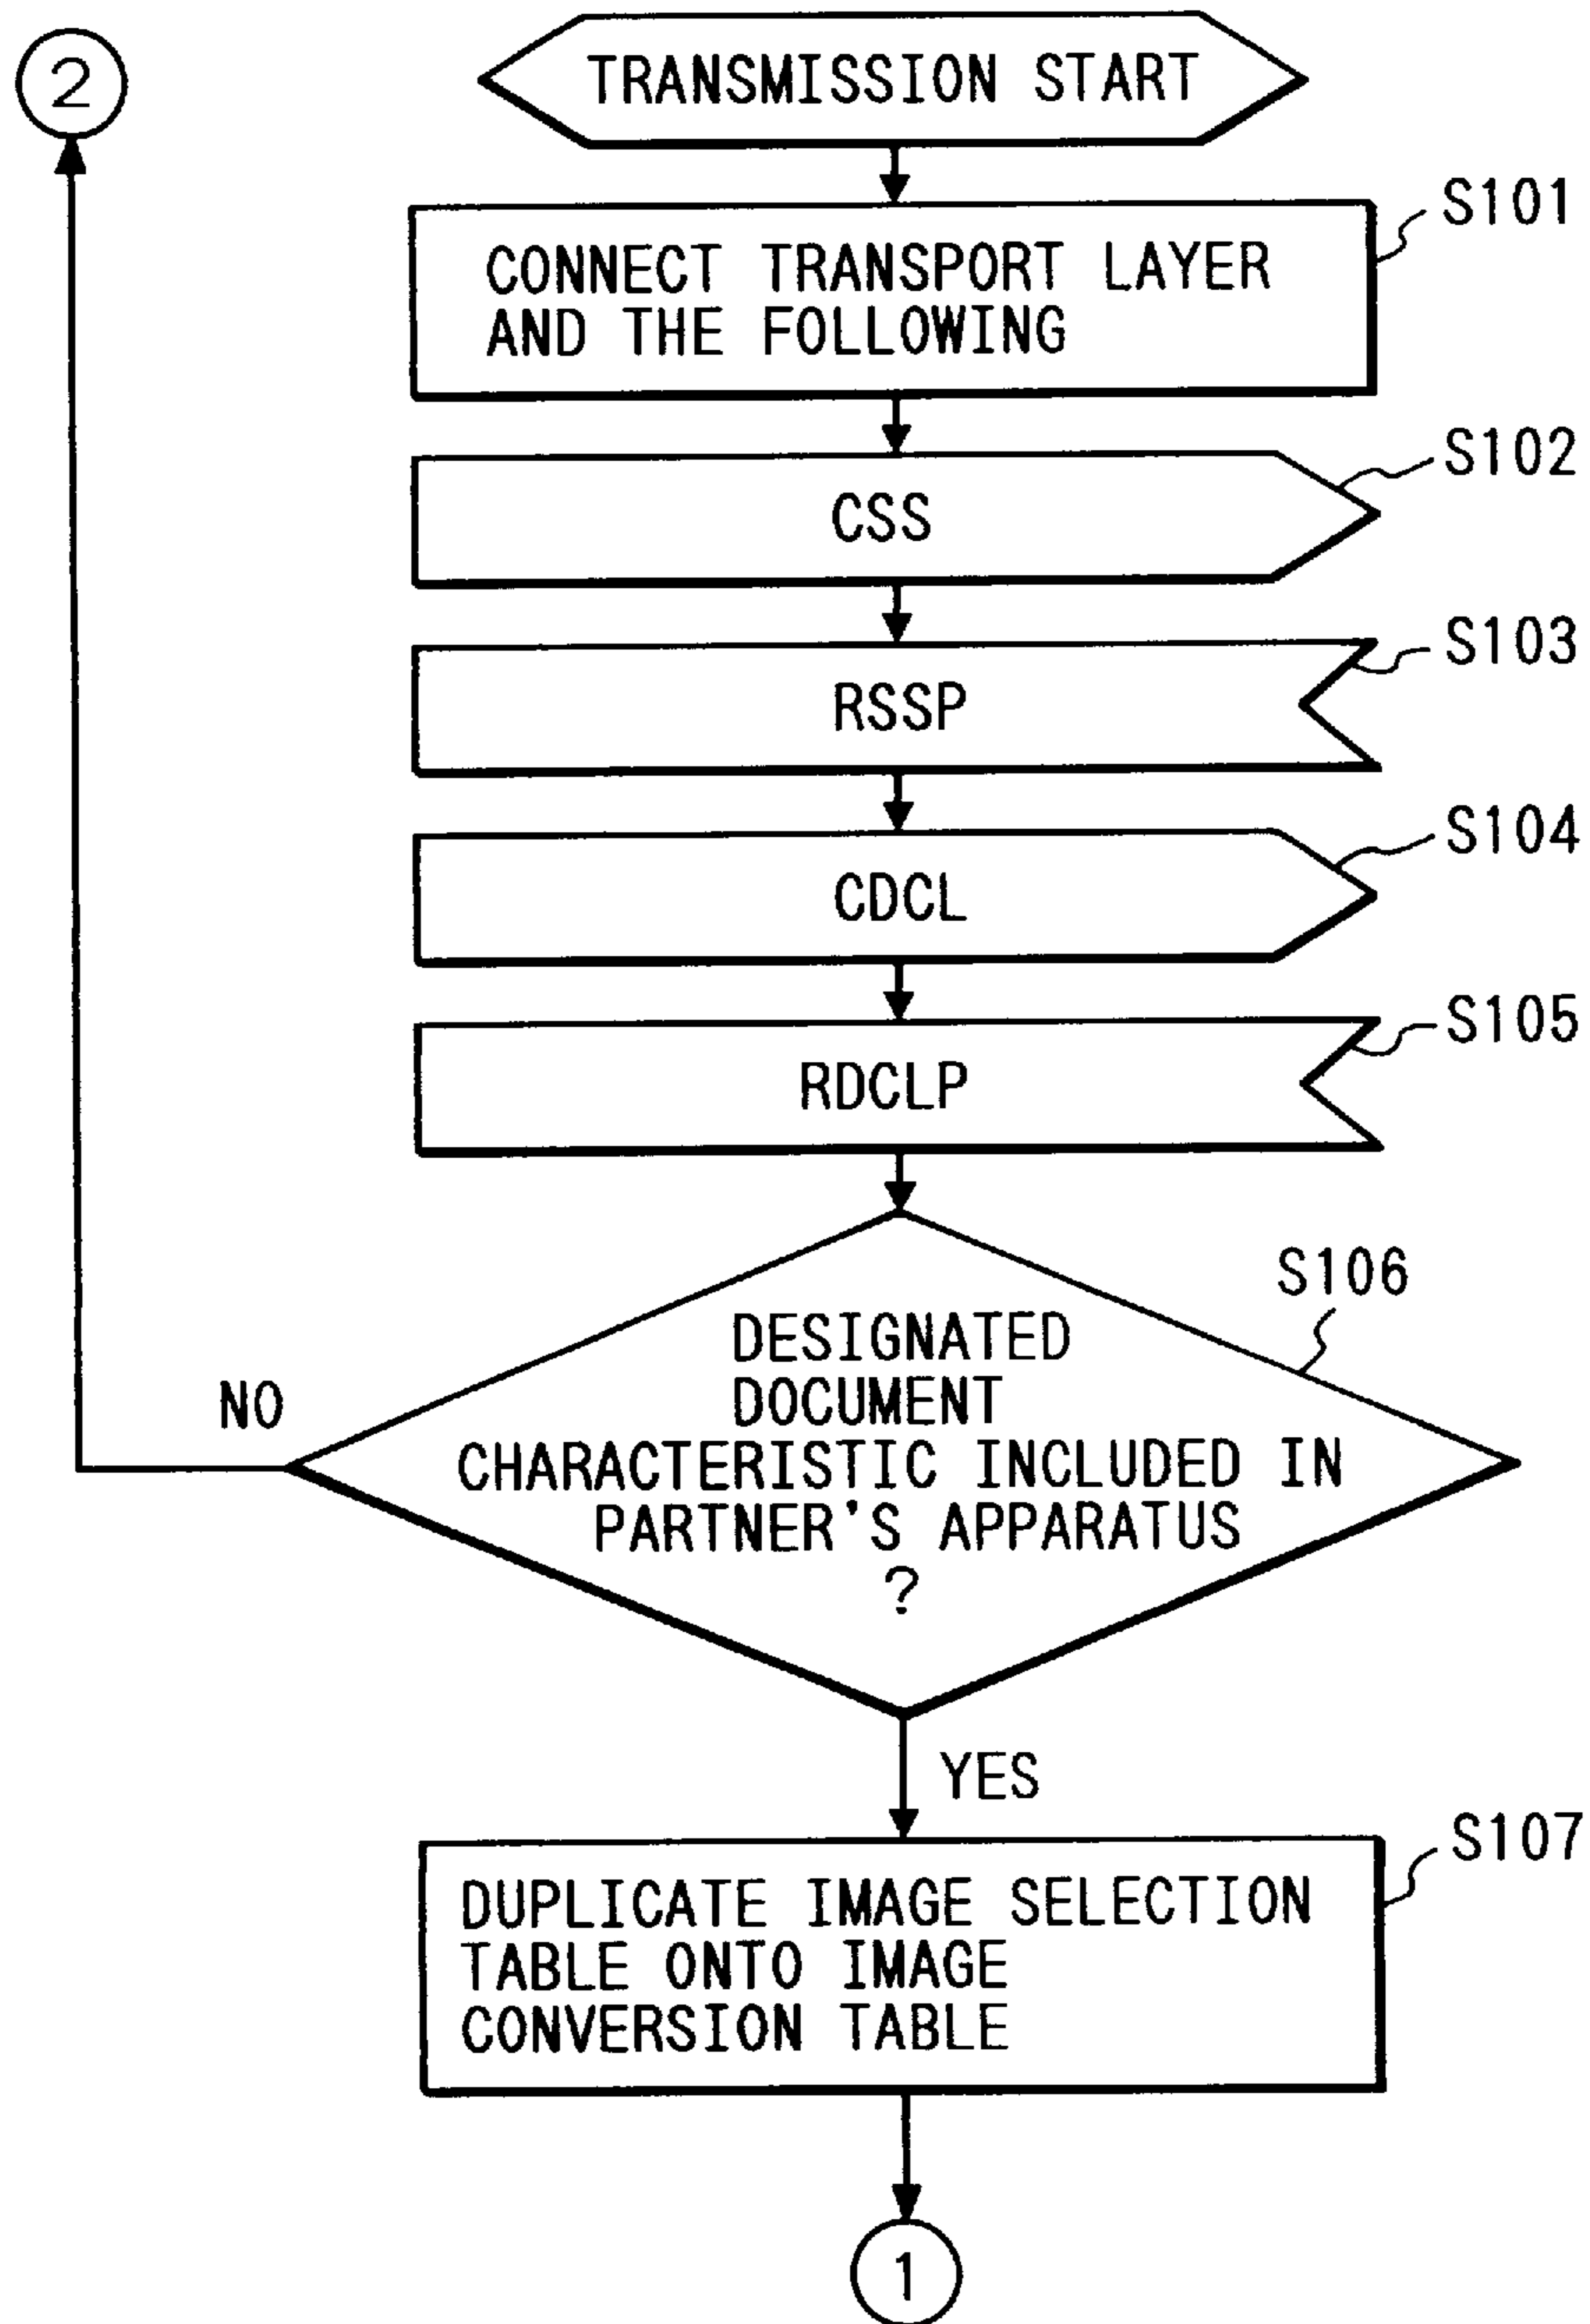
2

TRANSMISSION START

S101

CONNECT TRANSPORT LAYER AND THE FOLLOWING

S102

CSS

S103

RSSP

S104

CDCL

S105

RDCLP

S106

DESIGNATED DOCUMENT CHARACTERISTIC INCLUDED IN PARTNER'S APPARATUS ?

NO

YES

S107

DUPLICATE IMAGE SELECTION TABLE ONTO IMAGE CONVERSION TABLE

1